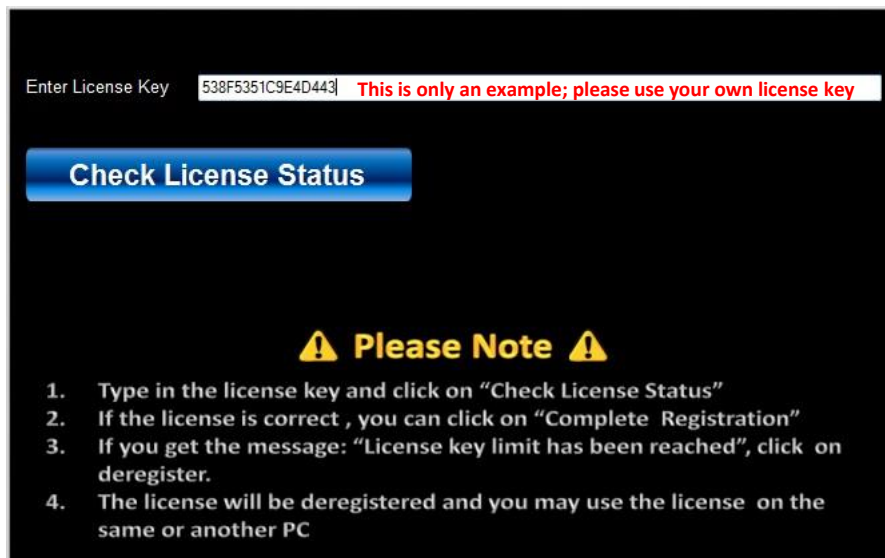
Enter License Key 538F5351C9E4D443 This is only an example; please use your own license key

Check License Status

⚠ Please Note ⚠

1. Type in the license key and click on “Check License Status”
2. If the license is correct , you can click on “Complete Registration”
3. If you get the message: “License key limit has been reached”, click on deregister.
4. The license will be deregistered and you may use the license on the same or another PC